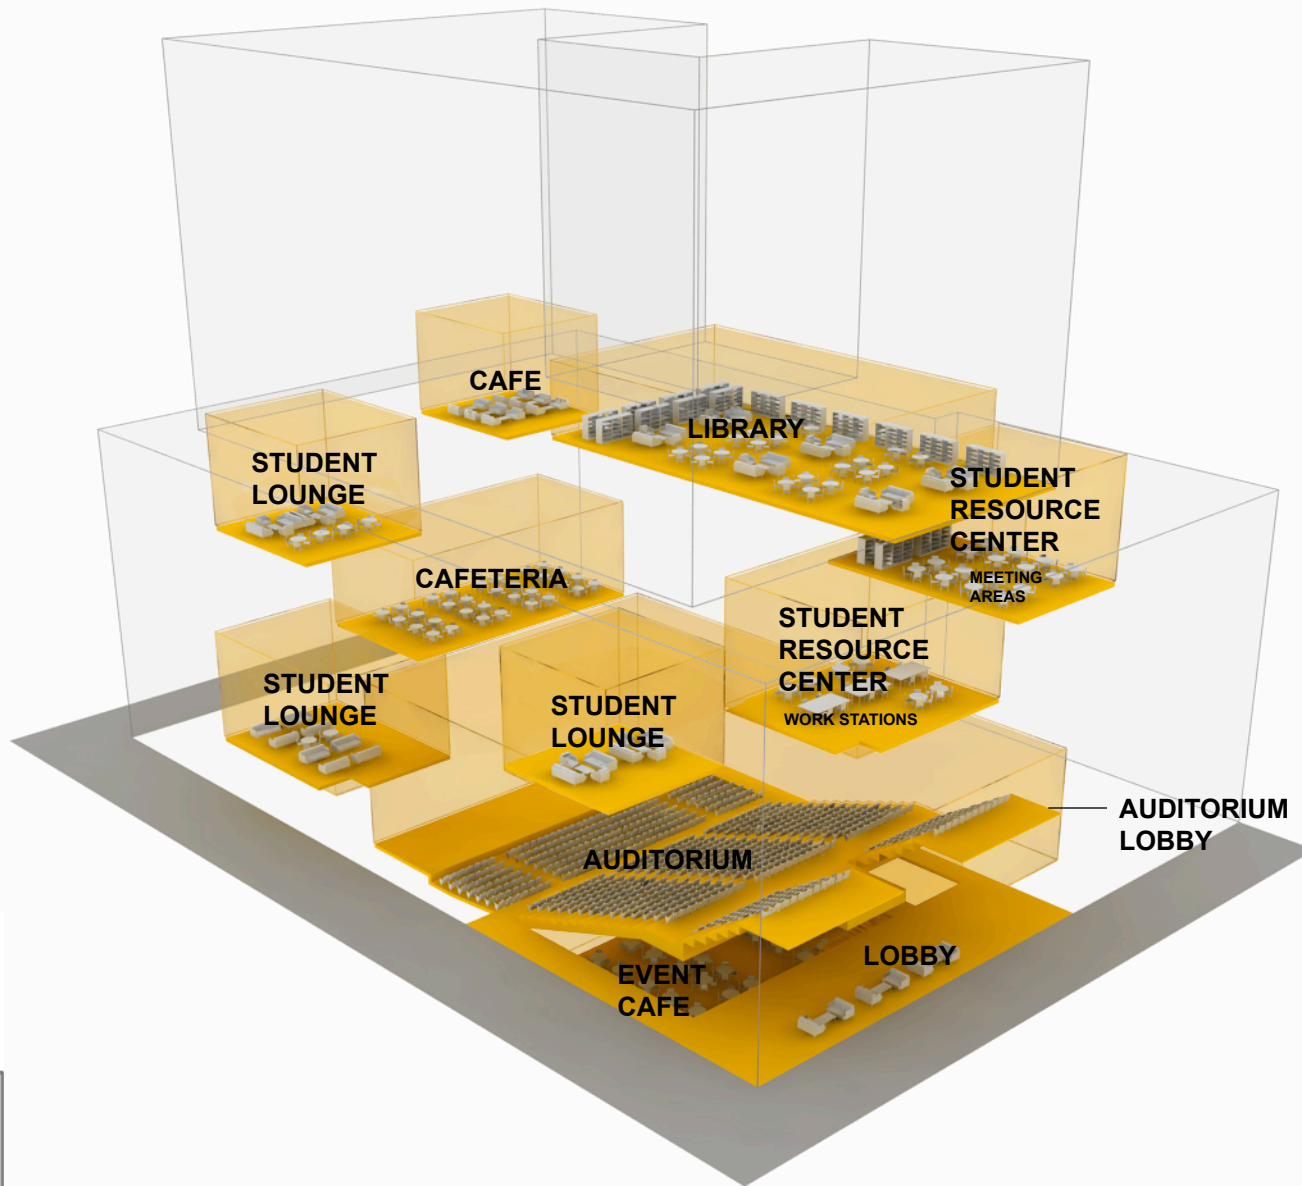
CAFE

LIBRARY

STUDENT LOUNGE

STUDENT RESOURCE CENTER

MEETING AREAS

CAFETERIA

STUDENT RESOURCE CENTER

WORK STATIONS

STUDENT LOUNGE

STUDENT LOUNGE

AUDITORIUM LOBBY

AUDITORIUM

EVENT CAFE

LOBBY